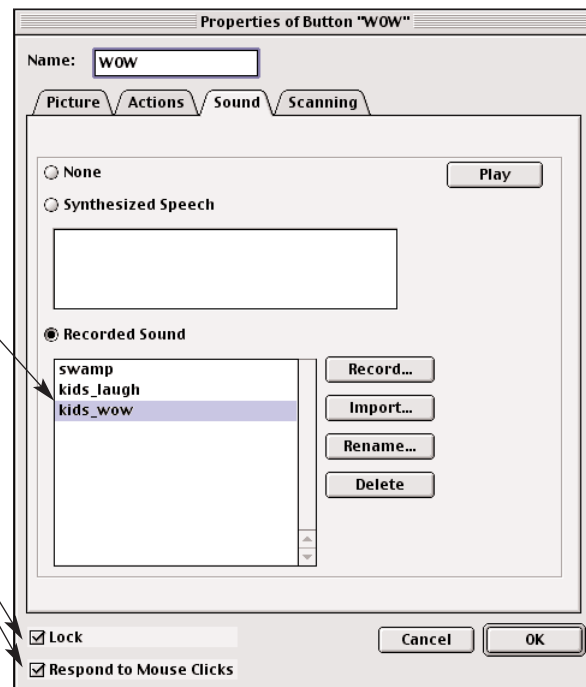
Properties of Button "WOW"

Name: WOW

Picture Actions Sound Scanning

None

Play

Synthesized Speech

Recorded Sound

swamp
kids_laugh
kids_wow

Record...

Import...

Rename...

Delete

Lock

Respond to Mouse Clicks

Cancel

OK